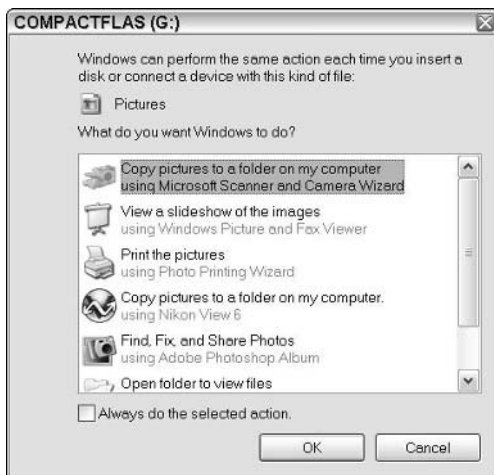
COMPACTFLAS (G:)

Windows can perform the same action each time you insert a disk or connect a device with this kind of file:

Pictures

What do you want Windows to do?

Copy pictures to a folder on my computer
using Microsoft Scanner and Camera Wizard

View a slideshow of the images
using Windows Picture and Fax Viewer

Print the pictures
using Photo Printing Wizard

Copy pictures to a folder on my computer.
using Nikon View 6

Find, Fix, and Share Photos
using Adobe Photoshop Album

Open folder to view files

Always do the selected action.

OK

Cancel